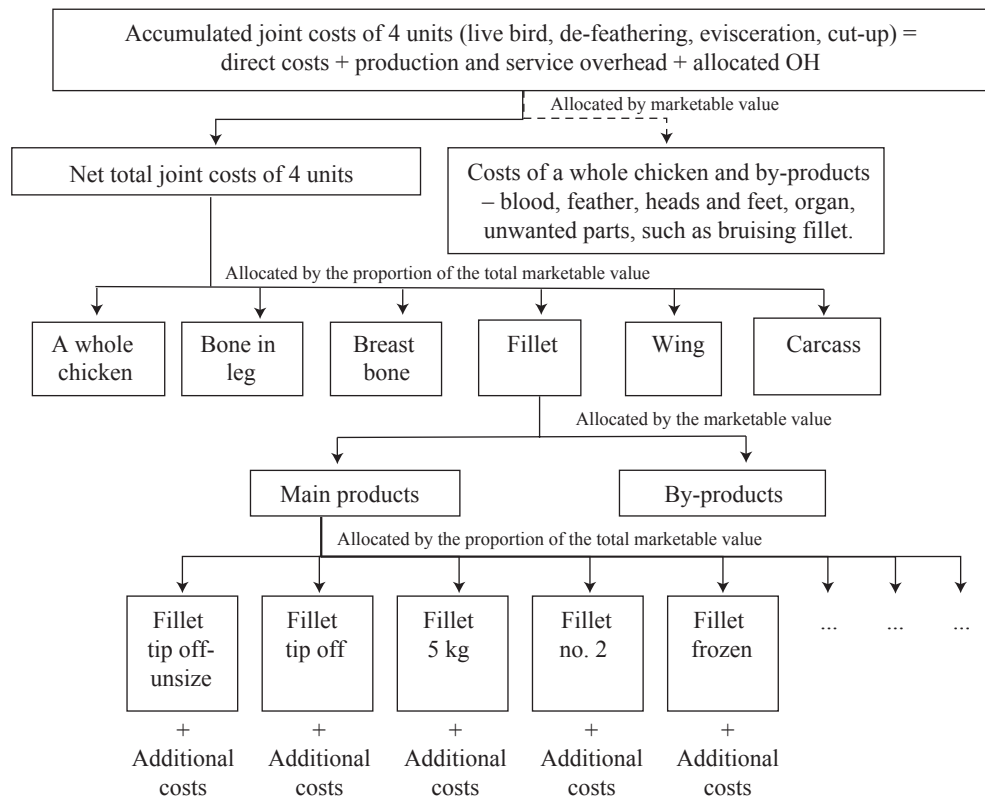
Accumulated joint costs of 4 units (live bird, de-feathering, evisceration, cut-up) = direct costs + production and service overhead + allocated OH

Allocated by marketable value

Net total joint costs of 4 units

Costs of a whole chicken and by-products – blood, feather, heads and feet, organ, unwanted parts, such as bruising fillet.

Allocated by the proportion of the total marketable value

A whole chicken

Bone in leg

Breast bone

Fillet

Wing

Carcass

Allocated by the marketable value

Main products

By-products

Allocated by the proportion of the total marketable value

Fillet tip off-unsize
+
Additional costs

Fillet tip off
+
Additional costs

Fillet 5 kg
+
Additional costs

Fillet no. 2
+
Additional costs

Fillet frozen
+
Additional costs

...

...

...